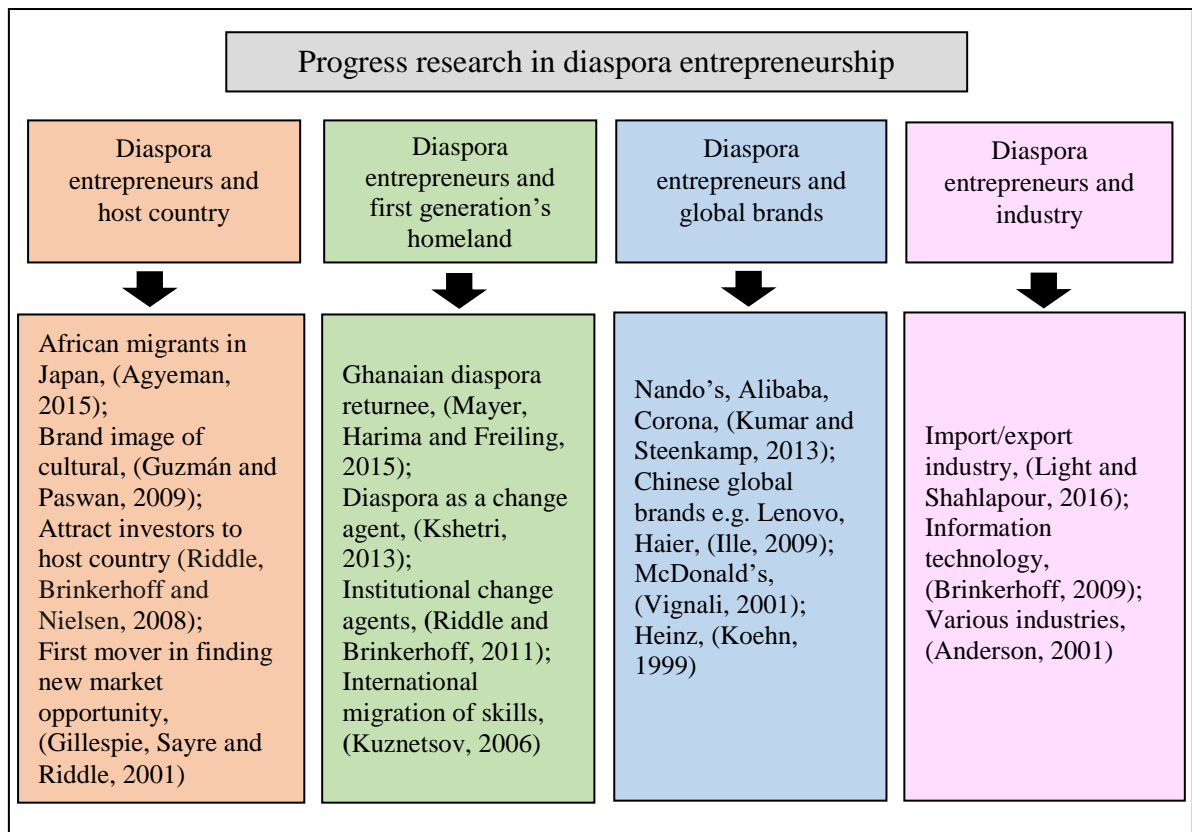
Progress research in diaspora entrepreneurship

Diaspora entrepreneurs and host country

Diaspora entrepreneurs and first generation's homeland

Diaspora entrepreneurs and global brands

Diaspora entrepreneurs and industry

African migrants in Japan, (Agyeman, 2015);
Brand image of cultural, (Guzmán and Paswan, 2009);
Attract investors to host country (Riddle, Brinkerhoff and Nielsen, 2008);
First mover in finding new market opportunity, (Gillespie, Sayre and Riddle, 2001)

Ghanaian diaspora returnee, (Mayer, Harima and Freiling, 2015);
Diaspora as a change agent, (Kshetri, 2013);
Institutional change agents, (Riddle and Brinkerhoff, 2011);
International migration of skills, (Kuznetsov, 2006)

Nando's, Alibaba, Corona, (Kumar and Steenkamp, 2013);
Chinese global brands e.g. Lenovo, Haier, (Ille, 2009);
McDonald's, (Vignali, 2001);
Heinz, (Koehn, 1999)

Import/export industry, (Light and Shahlapour, 2016);
Information technology, (Brinkerhoff, 2009);
Various industries, (Anderson, 2001)